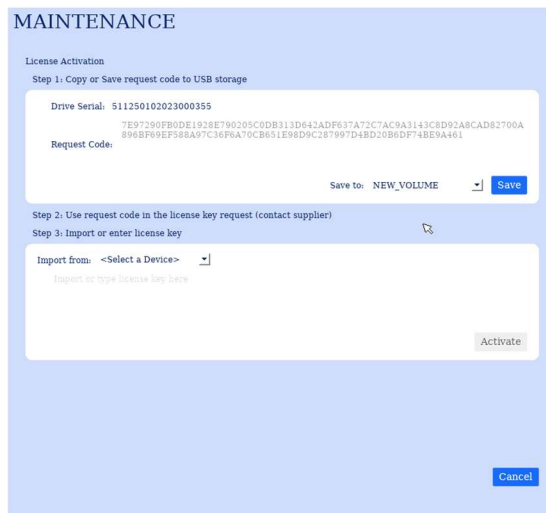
MAINTENANCE

License Activation

Step 1: Copy or Save request code to USB storage

Drive Serial: 511250102023000355

Request Code: 7E97290FB0DE1928E790205C0DB313D642ADF637A72C7AC9A3143C8D92A8CAD82700A896BF69EF588A97C36F6A70CB651E98D9C287997D4BD20B6DF74BE9A461

Save to: NEW_VOLUME Save

Step 2: Use request code in the license key request (contact supplier)

Step 3: Import or enter license key

Import from: <Select a Device>

Import or type license key here

Activate

Cancel